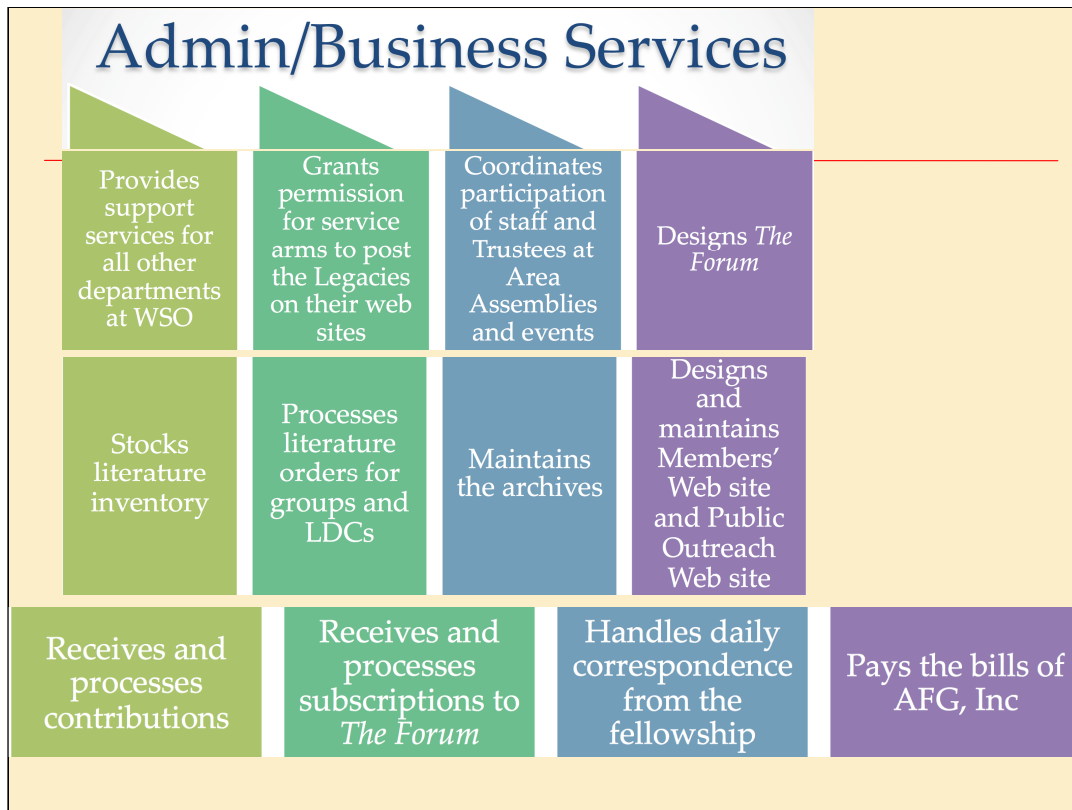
Admin/Business Services

Provides support services for all other departments at WSO

Grants permission for service arms to post the Legacies on their web sites

Coordinates participation of staff and Trustees at Area Assemblies and events

Designs *The Forum*

Stocks literature inventory

Processes literature orders for groups and LDCs

Maintains the archives

Designs and maintains Members' Web site and Public Outreach Web site

Receives and processes contributions

Receives and processes subscriptions to *The Forum*

Handles daily correspondence from the fellowship

Pays the bills of AFG, Inc